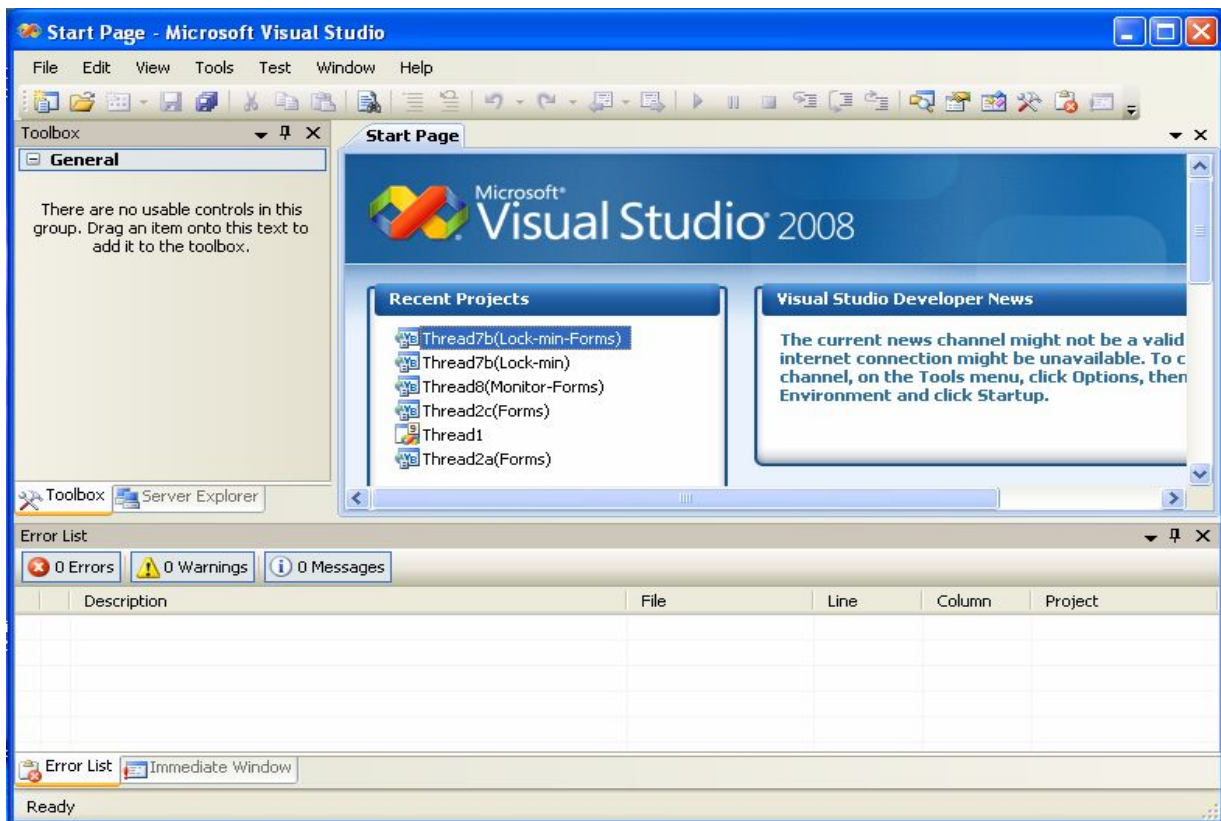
Start Page - Microsoft Visual Studio

File Edit View Tools Test Window Help

Toolbox

General

There are no usable controls in this group. Drag an item onto this text to add it to the toolbox.

Toolbox Server Explorer

Start Page

Microsoft® Visual Studio® 2008

Recent Projects

Thread7b(Lock-min-Forms)
Thread7b(Lock-min)
Thread8(Monitor-Forms)
Thread2c(Forms)
Thread1
Thread2a(Forms)

Visual Studio Developer News

The current news channel might not be a valid internet connection might be unavailable. To c channel, on the Tools menu, click Options, then Environment and click Startup.

Error List

0 Errors 0 Warnings 0 Messages

| | Description | File | Line | Column | Project |
|---|---|---|---|---|---|

Error List Immediate Window

Ready